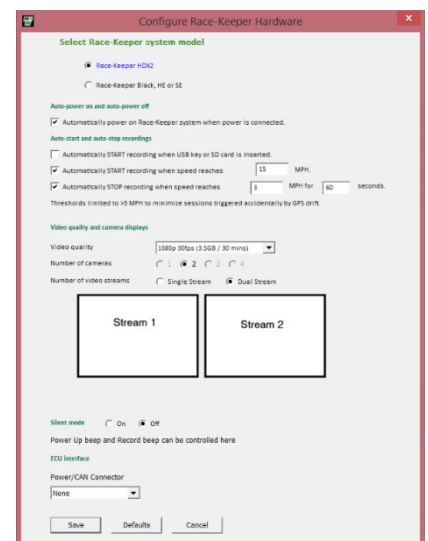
Configure Race-Keeper Hardware

Select Race-Keeper system model

Race-Keeper HDX2

Race-Keeper Black, HE or SE

Auto-power on and auto-power off

Automatically power on Race-Keeper system when power is connected.

Auto-start and auto-stop recordings

Automatically START recording when USB key or SD card is inserted.

Automatically START recording when speed reaches 15 MPH.

Automatically STOP recording when speed reaches 3 MPH for 60 seconds.

Thresholds limited to >3 MPH to minimize sessions triggered accidentally by GPS drift.

Video quality and camera displays

Video quality 1080p 30fps (3.5GB / 30 mins)

Number of cameras 1 2 3 4

Number of video streams Single Stream Dual Stream

Stream 1

Stream 2

Silent mode On Off

Power Up beep and Record beep can be controlled here

ECU interface

Power/CAN Connector

None

Save Defaults Cancel